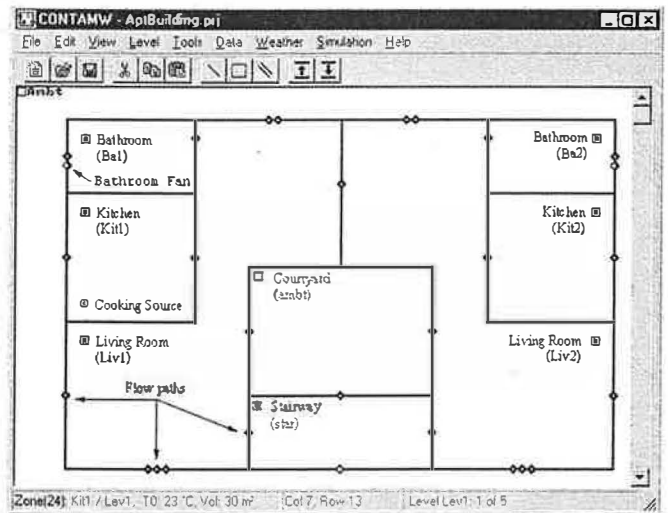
CONTAMW - AptBuilding.prj

File Edit View Level Tools Data Weather Simulation Help

Ambt

Bathroom (Ba1)

Bathroom Fan

Kitchen (Kit1)

Cooking Source

Living Room (Liv1)

Flow paths

Courtyard (ambt)

Stairway (stair)

Bathroom (Ba2)

Kitchen (Kit2)

Living Room (Liv2)

Zone(24): Kit1 / Lev1, T0: 23 °C, Vol: 30 m³ | Col 7, Row 13 | Level Lev1: 1 of 5